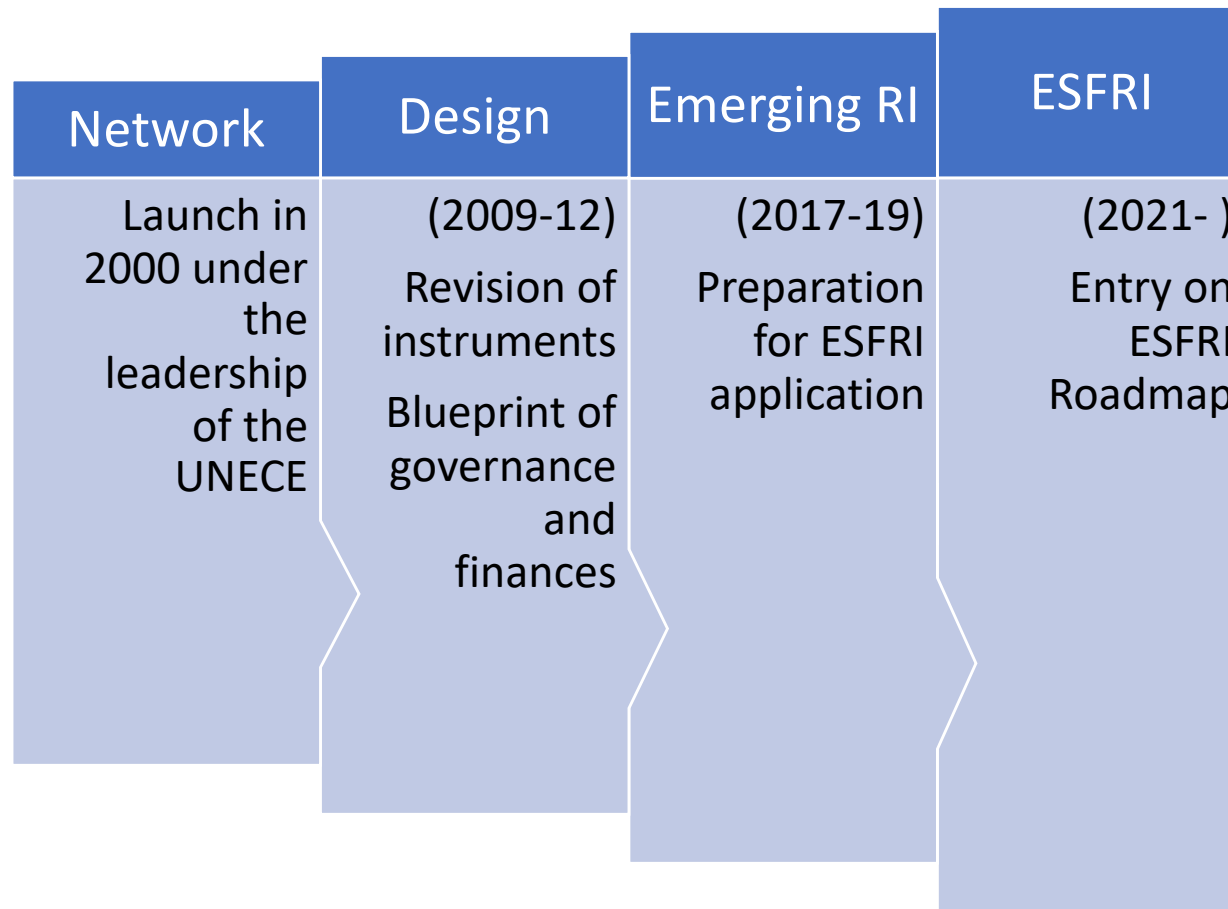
Network

Launch in 2000 under the leadership of the UNECE

Design

(2009-12)

Revision of instruments

Blueprint of governance and finances

Emerging RI

(2017-19)

Preparation for ESFRI application

ESFRI

(2021- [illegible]

Entry on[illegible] ESFR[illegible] Roadmap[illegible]